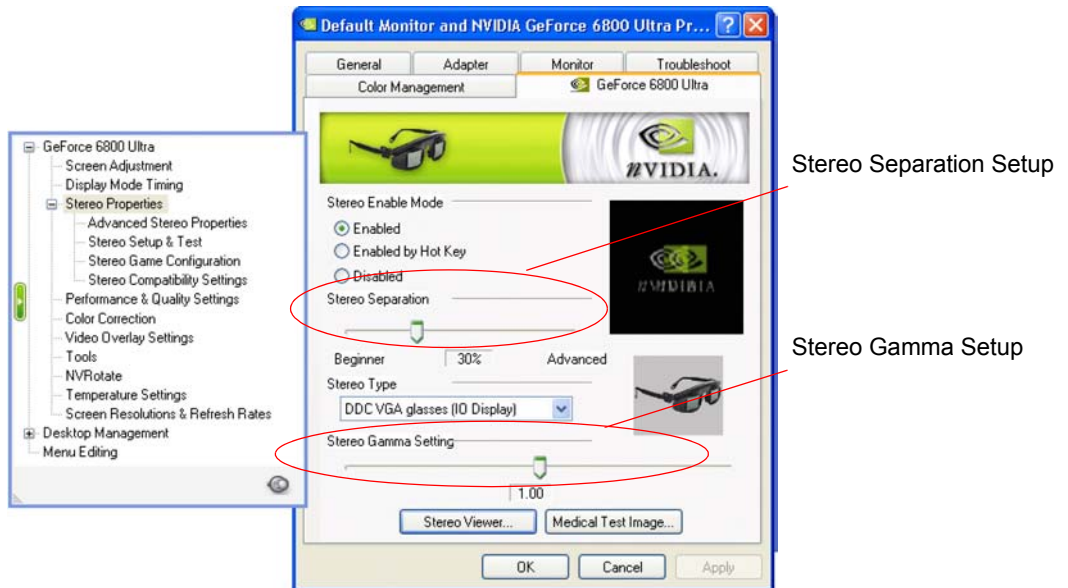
Default Monitor and NVIDIA GeForce 6800 Ultra Pr...

General
Adapter
Monitor
Troubleshoot
Color Management
GeForce 6800 Ultra

NVIDIA.

GeForce 6800 Ultra
Screen Adjustment
Display Mode Timing
Stereo Properties
Advanced Stereo Properties
Stereo Setup & Test
Stereo Game Configuration
Stereo Compatibility Settings
Performance & Quality Settings
Color Correction
Video Overlay Settings
Tools
NVRotate
Temperature Settings
Screen Resolutions & Refresh Rates
Desktop Management
Menu Editing

Stereo Enable Mode
Enabled
Enabled by Hot Key
Disabled
Stereo Separation
Beginner
30%
Advanced
Stereo Type
DDC VGA glasses (IO Display)
Stereo Gamma Setting
1.00
Stereo Viewer...
Medical Test Image...
OK
Cancel
Apply

NVIDIA

Stereo Separation Setup

Stereo Gamma Setup